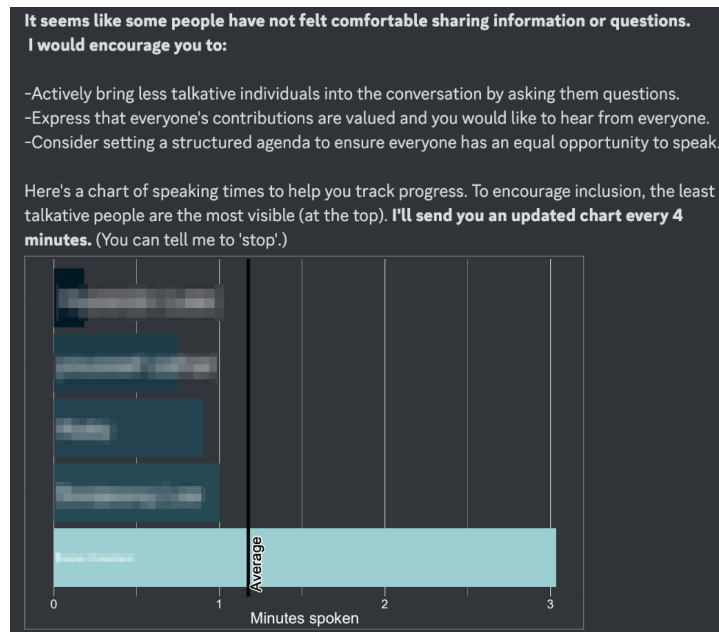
**It seems like some people have not felt comfortable sharing information or questions. I would encourage you to:**

-Actively bring less talkative individuals into the conversation by asking them questions.
-Express that everyone's contributions are valued and you would like to hear from everyone.
-Consider setting a structured agenda to ensure everyone has an equal opportunity to speak.

Here's a chart of speaking times to help you track progress. To encourage inclusion, the least talkative people are the most visible (at the top). **I'll send you an updated chart every 4 minutes.** (You can tell me to 'stop'.)

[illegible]
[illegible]
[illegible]
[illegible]
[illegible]
Average
0
1
2
3
Minutes spoken